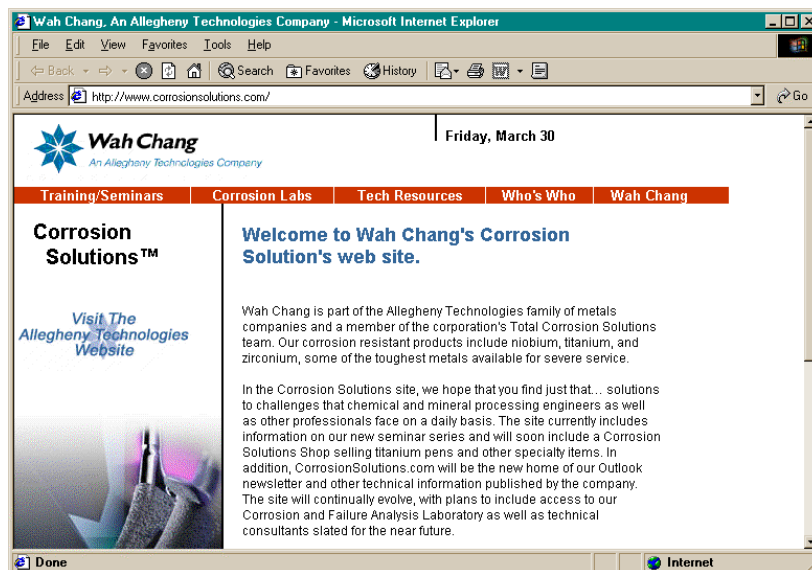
Wah Chang, An Allegheny Technologies Company - Microsoft Internet Explorer

File Edit View Favorites Tools Help

Back Search Favorites History

Address http://www.corrosionsolutions.com/

Go

Wah Chang
An Allegheny Technologies Company

Friday, March 30

Training/Seminars | Corrosion Labs | Tech Resources | Who's Who | Wah Chang

Corrosion Solutions™

Visit The Allegheny Technologies Website

Welcome to Wah Chang's Corrosion Solution's web site.

Wah Chang is part of the Allegheny Technologies family of metals companies and a member of the corporation's Total Corrosion Solutions team. Our corrosion resistant products include niobium, titanium, and zirconium, some of the toughest metals available for severe service.

In the Corrosion Solutions site, we hope that you find just that... solutions to challenges that chemical and mineral processing engineers as well as other professionals face on a daily basis. The site currently includes information on our new seminar series and will soon include a Corrosion Solutions Shop selling titanium pens and other specialty items. In addition, CorrosionSolutions.com will be the new home of our Outlook newsletter and other technical information published by the company. The site will continually evolve, with plans to include access to our Corrosion and Failure Analysis Laboratory as well as technical consultants slated for the near future.

Done

Internet